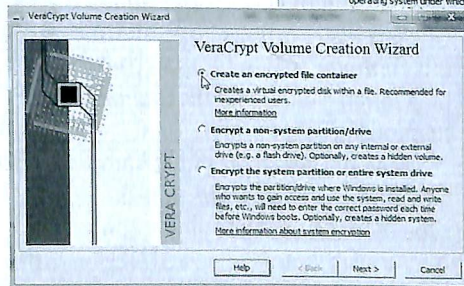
VeraCrypt Volume Creation Wizard

operating system under Wind

VERA CRYPT

VeraCrypt Volume Creation Wizard

Create an encrypted file container

Creates a virtual encrypted disk within a file. Recommended for inexperienced users.

More information

Encrypt a non-system partition/drive

Encrypts a non-system partition on any internal or external drive (e.g. a flash drive). Optionally, creates a hidden volume.

Encrypt the system partition or entire system drive

Encrypts the partition/drive where Windows is installed. Anyone who wants to gain access and use the system, read and write files, etc., will need to enter the correct password each time before Windows boots. Optionally, creates a hidden system.

More information about system encryption

Help | < Back | Next > | Cancel